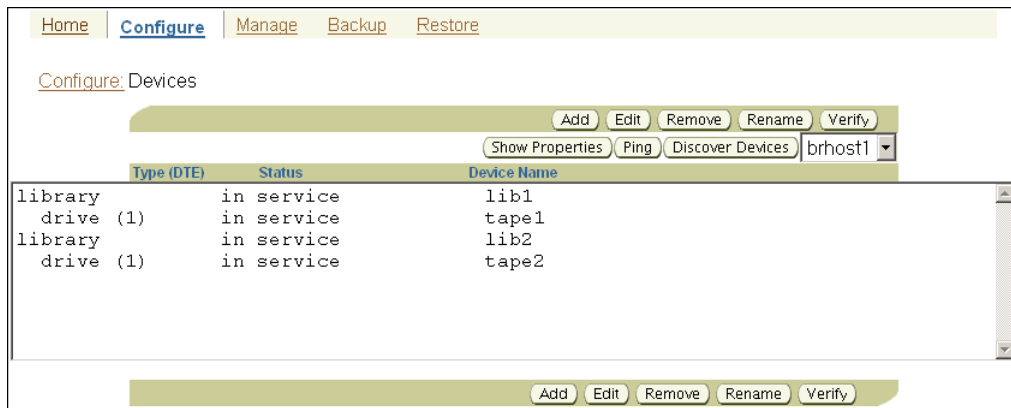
Home | Configure | Manage | Backup | Restore

Configure: Devices

Add Edit Remove Rename Verify

Show Properties Ping Discover Devices brhost1

| Type (DTE) | Status | Device Name |
|---|---|---|
| library | in service | lib1 |
| drive (1) | in service | tape1 |
| library | in service | lib2 |
| drive (1) | in service | tape2 |

Add Edit Remove Rename Verify